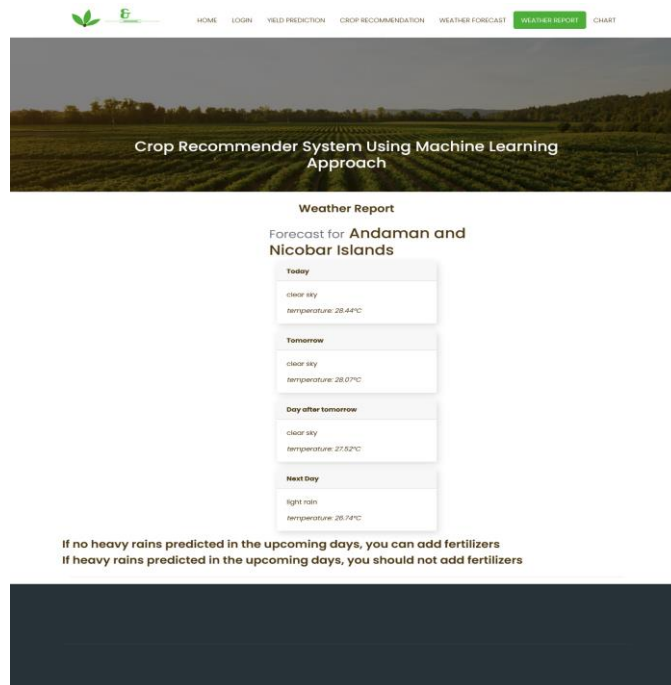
HOME LOGIN YIELD PREDICTION CROP RECOMMENDATION WEATHER FORECAST WEATHER REPORT CHART

Crop Recommender System Using Machine Learning Approach

Weather Report

Forecast for Andaman and Nicobar Islands

Today

clear sky

temperature: 28.44°C

Tomorrow

clear sky

temperature: 28.07°C

Day after tomorrow

clear sky

temperature: 27.52°C

Next Day

light rain

temperature: 26.74°C

If no heavy rains predicted in the upcoming days, you can add fertilizers
If heavy rains predicted in the upcoming days, you should not add fertilizers